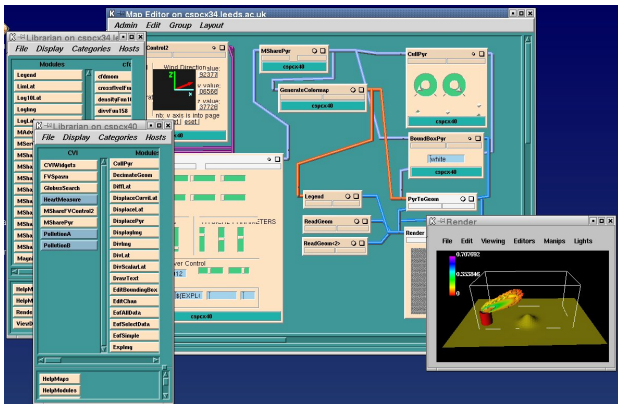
Map Editor on cspcx39.leeds.ac.uk
Admin Edit Group Layout

Librarian on cspcx34.le
File Display Categories Hosts
Modules
Legend
LinLat
Log10Lat
Loglog
LogLat
MAe
MSe
MSha
MSha
MSha
MSha
MSha
MSha
MSha
Magn
cfdmom
crossflowFrac
densityFrac
dirofrac150
HelpM
HelpM
Rende
ViewB

Librarian on cspcx40
File Display Categories Hosts
CVI
Modules
CVIWidgets
FVSpoons
GlobusSearch
HeartMeasure
MShareFVControl2
MSharePyr
PollutionA
PollutionB
CellPyr
DecimateGeom
DiffLat
DisplaceCurviLat
DisplaceLat
DisplacePyr
Displaying
Dirlung
DivLat
DirScalarLat
DrawText
EditBoundingBox
EditChem
ExtAllData
ExtSelectData
ExtSimple
Exping
HelpMaps
HelpModules

Control2
Wind Direction
value: 92373
v value: 08595
value: 37726
nb: v axis is into page
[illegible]
cspcx40
MSharePyr
cspcx40
GenerateColormap
cspcx40
CellPyr
cspcx40
BoundBoxPyr
white
cspcx40
PyrToGeom
Legend
ReadGeom
ReadGeom<2>
Render
PARAMETERS
ver Control
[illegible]
cspcx40

Render
File Edit Viewing Editors Manips Lights
0.707492
0.353746
0